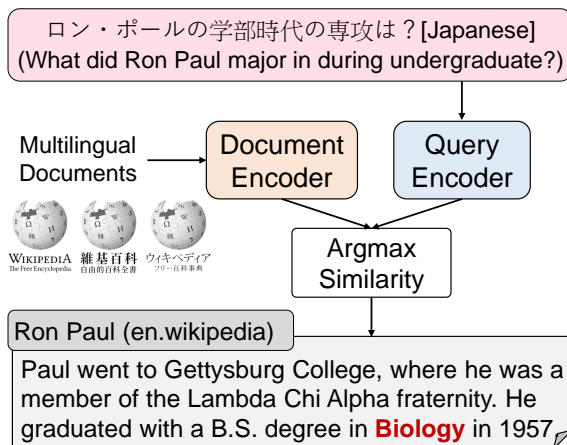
ロン・ポールの学部時代の専攻は？[Japanese]
(What did Ron Paul major in during undergraduate?)

Multilingual Documents

WIKIPEDIA The Free Encyclopedia

維基百科 自由的百科全書

ウィキペディア フリー百科事典

Document Encoder

Query Encoder

Argmax Similarity

Ron Paul (en.wikipedia)

Paul went to Gettysburg College, where he was a member of the Lambda Chi Alpha fraternity. He graduated with a B.S. degree in **Biology** in 1957.